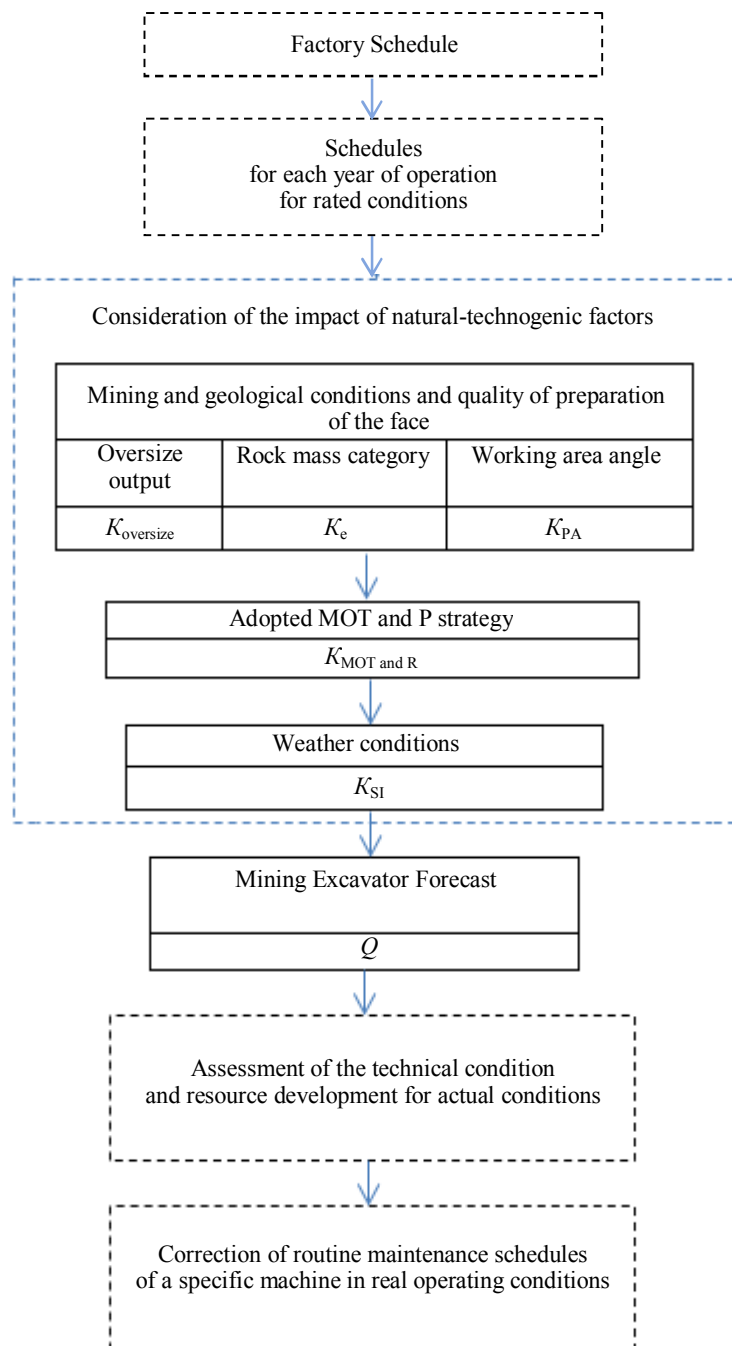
Factory Schedule

Schedules
for each year of operation
for rated conditions

Consideration of the impact of natural-technogenic factors

| Mining and geological conditions and quality of preparation of the face | | |
|---|---|---|
| Oversize output | Rock mass category | Working area angle |
| $K_{\text{oversize}}$ | $K_{\text{e}}$ | $K_{\text{PA}}$ |

Adopted MOT and P strategy

$K_{\text{MOT and R}}$

Weather conditions

$K_{\text{SI}}$

Mining Excavator Forecast

$Q$

Assessment of the technical condition
and resource development for actual conditions

Correction of routine maintenance schedules
of a specific machine in real operating conditions